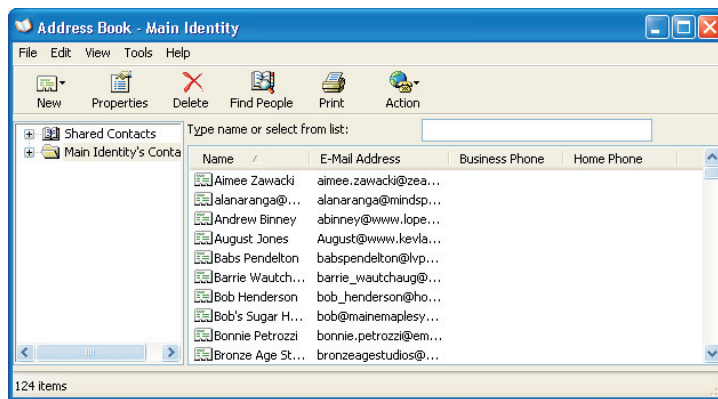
Address Book - Main Identity

File Edit View Tools Help

New Properties Delete Find People Print Action

Shared Contacts
Main Identity's Conta

Type name or select from list:

| Name | E-Mail Address | Business Phone | Home Phone |
|---|---|---|---|
| Aimee Zawacki | aimee.zawacki@zea... | | |
| alanaranga@... | alanaranga@mindsp... | | |
| Andrew Binney | abinney@www.lope... | | |
| August Jones | August@www.kevla... | | |
| Babs Pendelton | babspendelton@lvp... | | |
| Barrie Wautch... | barrie_wautchaug@... | | |
| Bob Henderson | bob_henderson@ho... | | |
| Bob's Sugar H... | bob@mainemaplesy... | | |
| Bonnie Petrozzi | bonnie.petrozzi@em... | | |
| Bronze Age St... | bronzeagestudios@... | | |

124 items